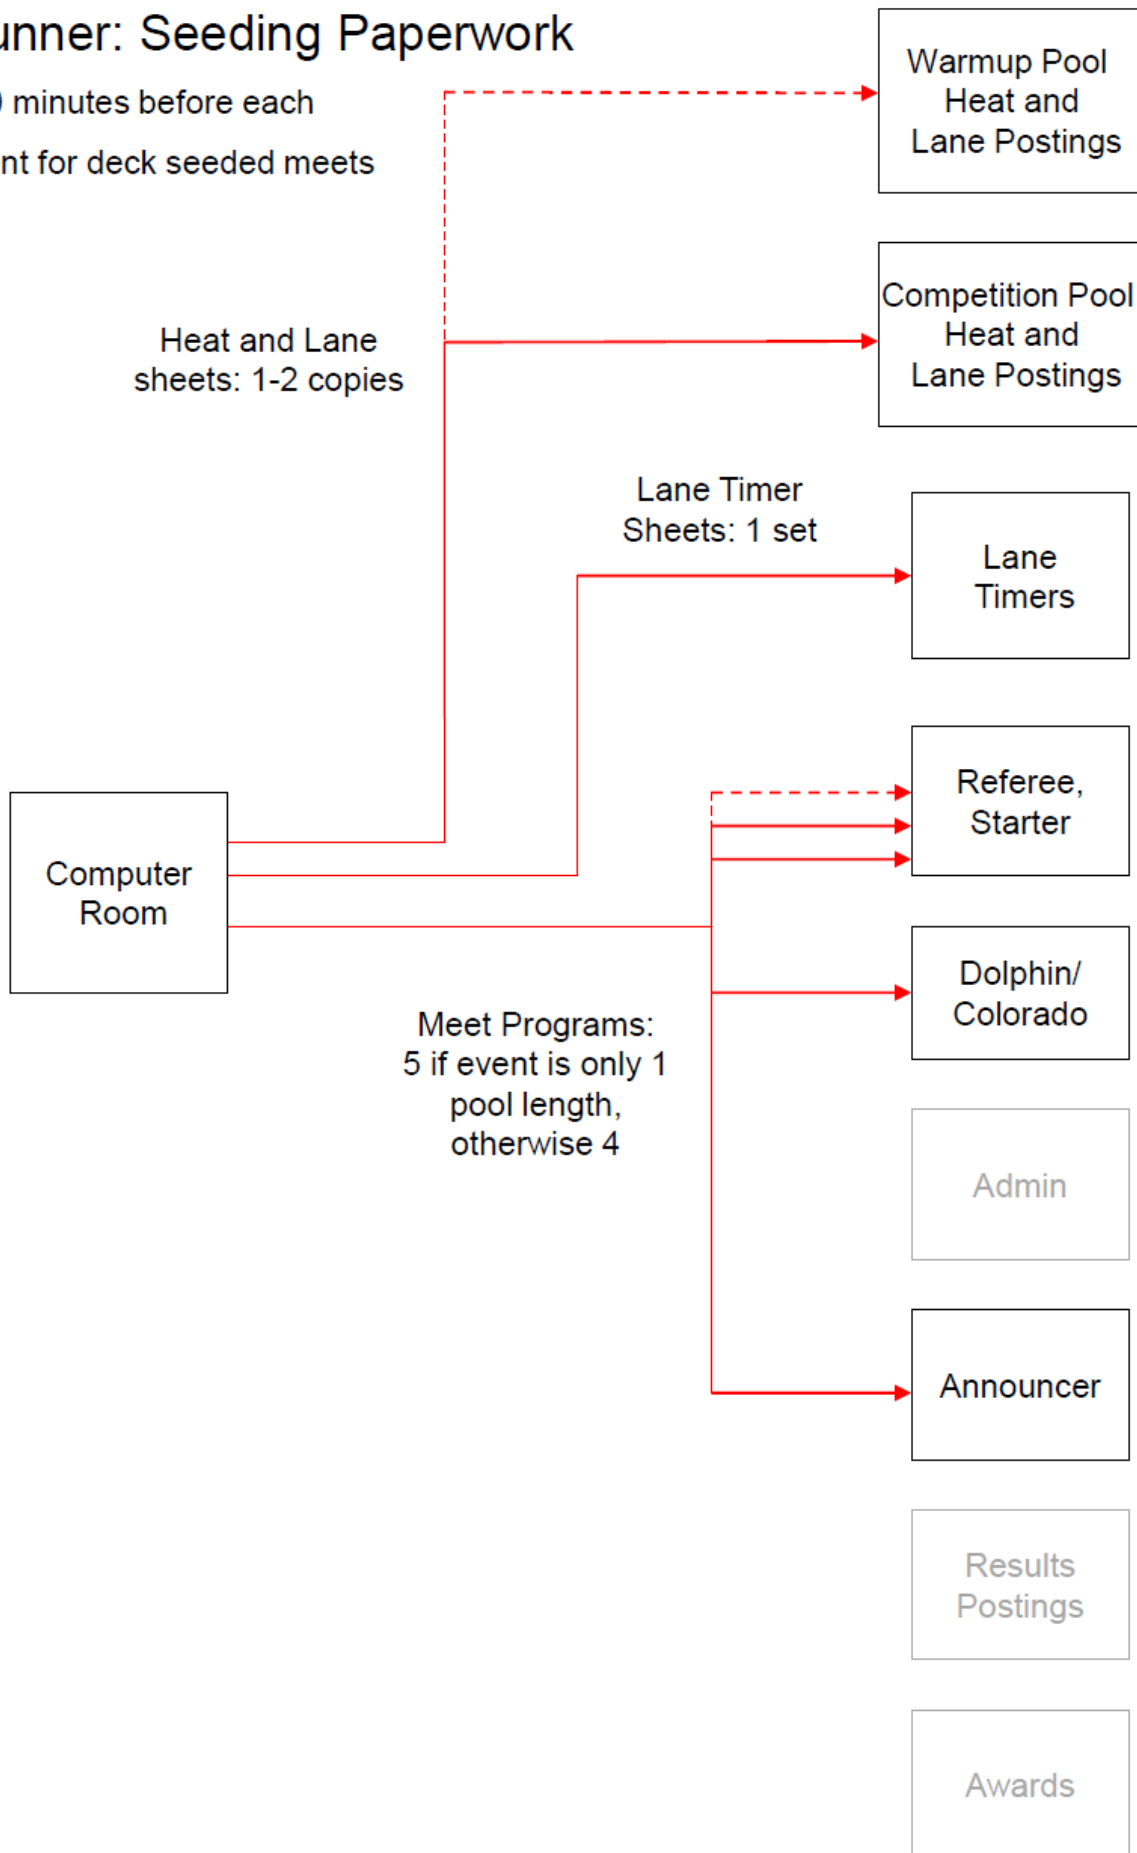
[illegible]unner: Seeding Paperwork

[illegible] minutes before each

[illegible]nt for deck seeded meets

Warmup Pool Heat and Lane Postings

Heat and Lane sheets: 1-2 copies

Competition Pool Heat and Lane Postings

Lane Timer Sheets: 1 set

Lane Timers

Referee, Starter

Computer Room

Dolphin/ Colorado

Meet Programs: 5 if event is only 1 pool length, otherwise 4

Admin

Announcer

Results Postings

Awards